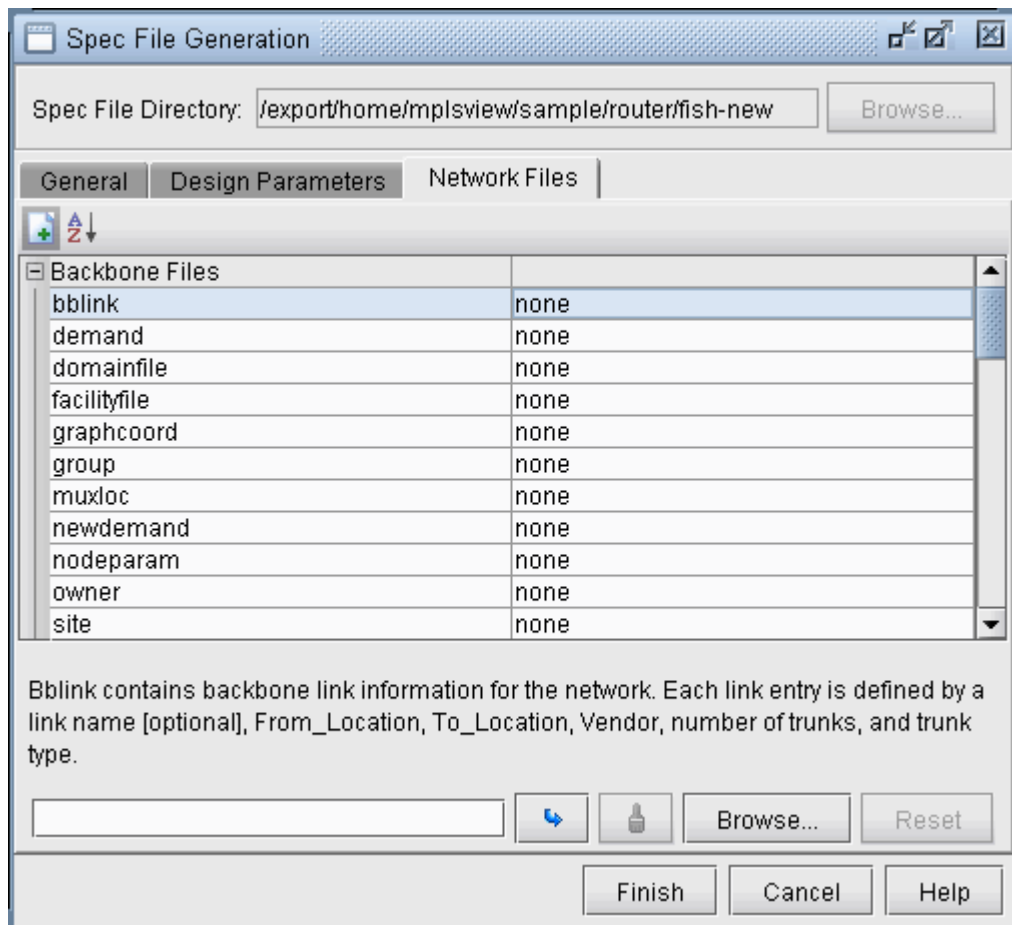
Spec File Generation

Spec File Directory: /export/home/mplsview/sample/router/fish-new

Browse...

General | Design Parameters | Network Files

| Backbone Files | |
|---|---|
| bblink | none |
| demand | none |
| domainfile | none |
| facilityfile | none |
| graphcoord | none |
| group | none |
| muxloc | none |
| newdemand | none |
| nodeparam | none |
| owner | none |
| site | none |

Bblink contains backbone link information for the network. Each link entry is defined by a link name [optional], From_Location, To_Location, Vendor, number of trunks, and trunk type.

Browse... Reset

Finish Cancel Help